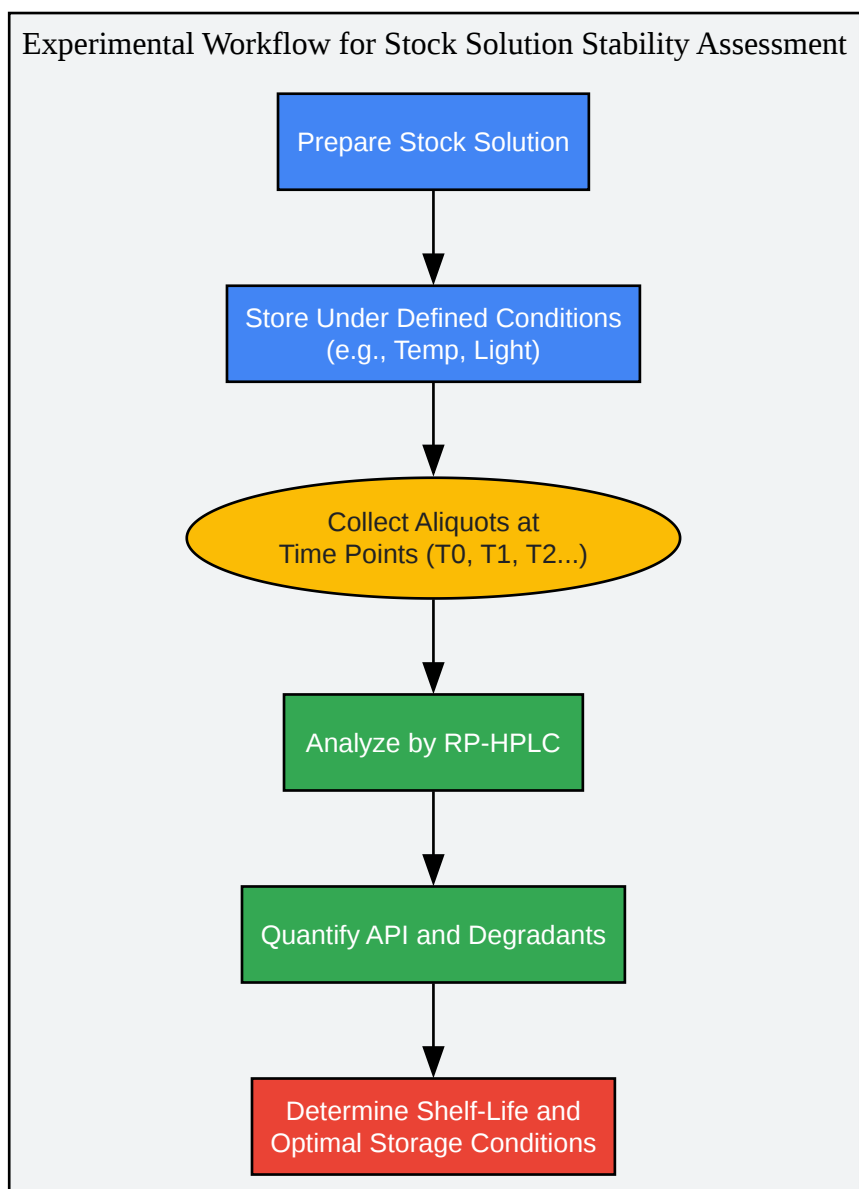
Experimental Workflow for Stock Solution Stability Assessment

Prepare Stock Solution

Store Under Defined Conditions
(e.g., Temp, Light)

Collect Aliquots at
Time Points (T0, T1, T2...)

Analyze by RP-HPLC

Quantify API and Degradants

Determine Shelf-Life and
Optimal Storage Conditions